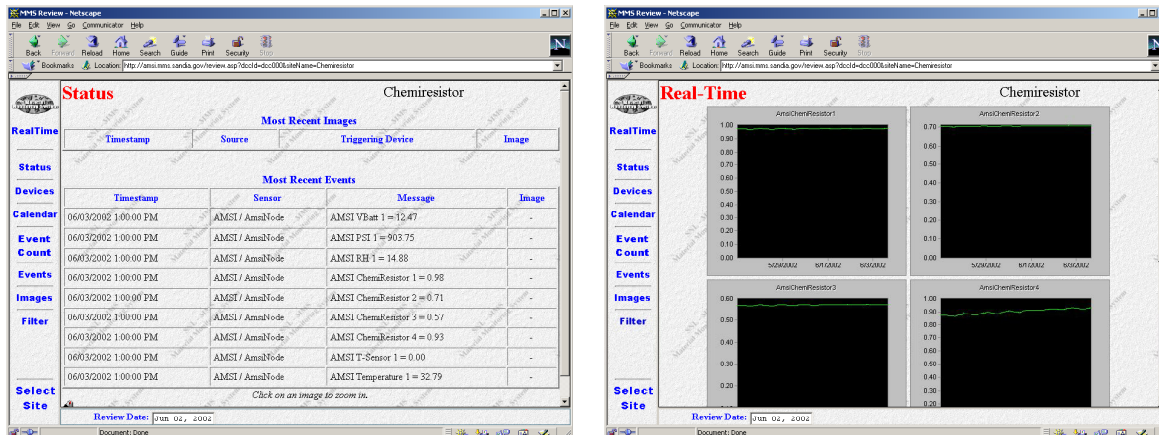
MMS Review - Netscape

File Edit View Go Communicator Help

Back Forward Reload Home Search Guide Print Security Stop

Bookmarks Location: http://amsi.mms.sandia.gov/review.asp?dccId=dcc000&siteName=Chemiresistor

RealTime
Status
Devices
Calendar
Event Count
Events
Images
Filter
Select Site

Status

Chemiresistor

Most Recent Images

| Timestamp | Source | Triggering Device | Image |
|---|---|---|---|

Most Recent Events

| Timestamp | Sensor | Message | Image |
|---|---|---|---|
| 06/03/2002 1:00:00 PM | AMSI / AmsiNode | AMSI VBatt 1 = 12.47 | - |
| 06/03/2002 1:00:00 PM | AMSI / AmsiNode | AMSI PSI 1 = 903.75 | - |
| 06/03/2002 1:00:00 PM | AMSI / AmsiNode | AMSI RH 1 = 14.88 | - |
| 06/03/2002 1:00:00 PM | AMSI / AmsiNode | AMSI ChemResistor 1 = 0.98 | - |
| 06/03/2002 1:00:00 PM | AMSI / AmsiNode | AMSI ChemResistor 2 = 0.71 | - |
| 06/03/2002 1:00:00 PM | AMSI / AmsiNode | AMSI ChemResistor 3 = 0.57 | - |
| 06/03/2002 1:00:00 PM | AMSI / AmsiNode | AMSI ChemResistor 4 = 0.93 | - |
| 06/03/2002 1:00:00 PM | AMSI / AmsiNode | AMSI T-Sensor 1 = 0.00 | - |
| 06/03/2002 1:00:00 PM | AMSI / AmsiNode | AMSI Temperature 1 = 32.79 | - |

Click on an image to zoom in.

Review Date: Jun 02, 2002

Document: Done

MMS Review - Netscape

File Edit View Go Communicator Help

Back Forward Reload Home Search Guide Print Security Stop

Bookmarks Location: http://amsi.mms.sandia.gov/review.asp?dccId=dcc000&siteName=Chemiresistor

RealTime
Status
Devices
Calendar
Event Count
Events
Images
Filter
Select Site

Real-Time

Chemiresistor

AmsiChemResistor1
1.00 0.90 0.80 0.70 0.60 0.50 0.40 0.30 0.20 0.10 0.00
5/29/2002 6/1/2002 6/3/2002

AmsiChemResistor2
0.70 0.60 0.50 0.40 0.30 0.20 0.10 0.00
5/29/2002 6/1/2002 6/3/2002

AmsiChemResistor3
0.60 0.50 0.40 0.30 0.20

AmsiChemResistor4
1.00 0.90 0.80 0.70 0.60 0.50 0.40 0.30 0.20

Review Date: Jun 02, 2002

Document: Done